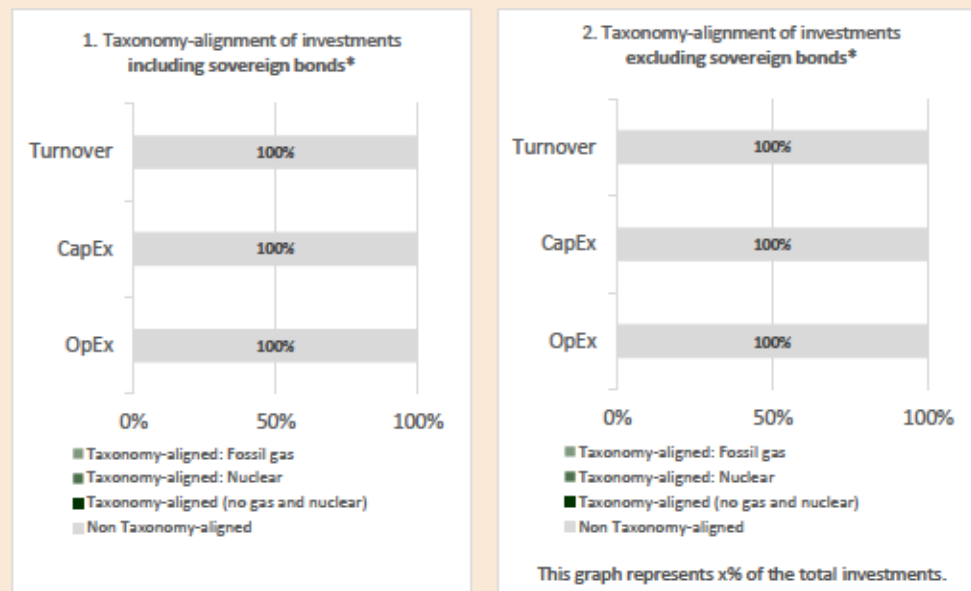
1. Taxonomy-alignment of investments **including sovereign bonds***

Turnover
100%

CapEx
100%

OpEx
100%

0%
50%
100%

Taxonomy-aligned: Fossil gas
Taxonomy-aligned: Nuclear
Taxonomy-aligned (no gas and nuclear)
Non Taxonomy-aligned

2. Taxonomy-alignment of investments **excluding sovereign bonds***

Turnover
100%

CapEx
100%

OpEx
100%

0%
50%
100%

Taxonomy-aligned: Fossil gas
Taxonomy-aligned: Nuclear
Taxonomy-aligned (no gas and nuclear)
Non Taxonomy-aligned

This graph represents x% of the total investments.